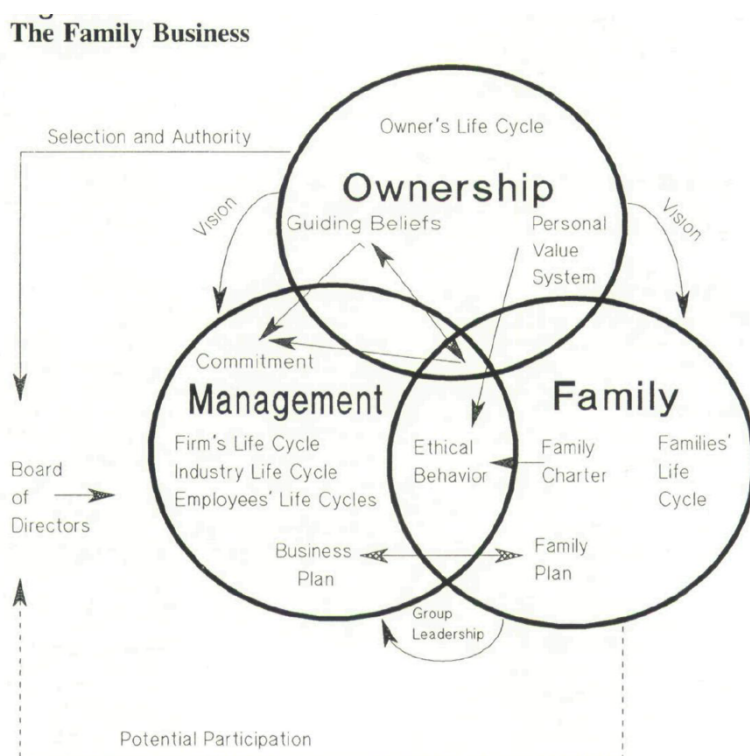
The Family Business

Selection and Authority

Owner's Life Cycle

Ownership

Vision

Vision

Guiding Beliefs

Personal Value System

Commitment

Management

Family

Firm's Life Cycle
Industry Life Cycle
Employees' Life Cycles

Ethical Behavior

Family Charter

Families' Life Cycle

Board of Directors

Business Plan

Family Plan

Group Leadership

Potential Participation